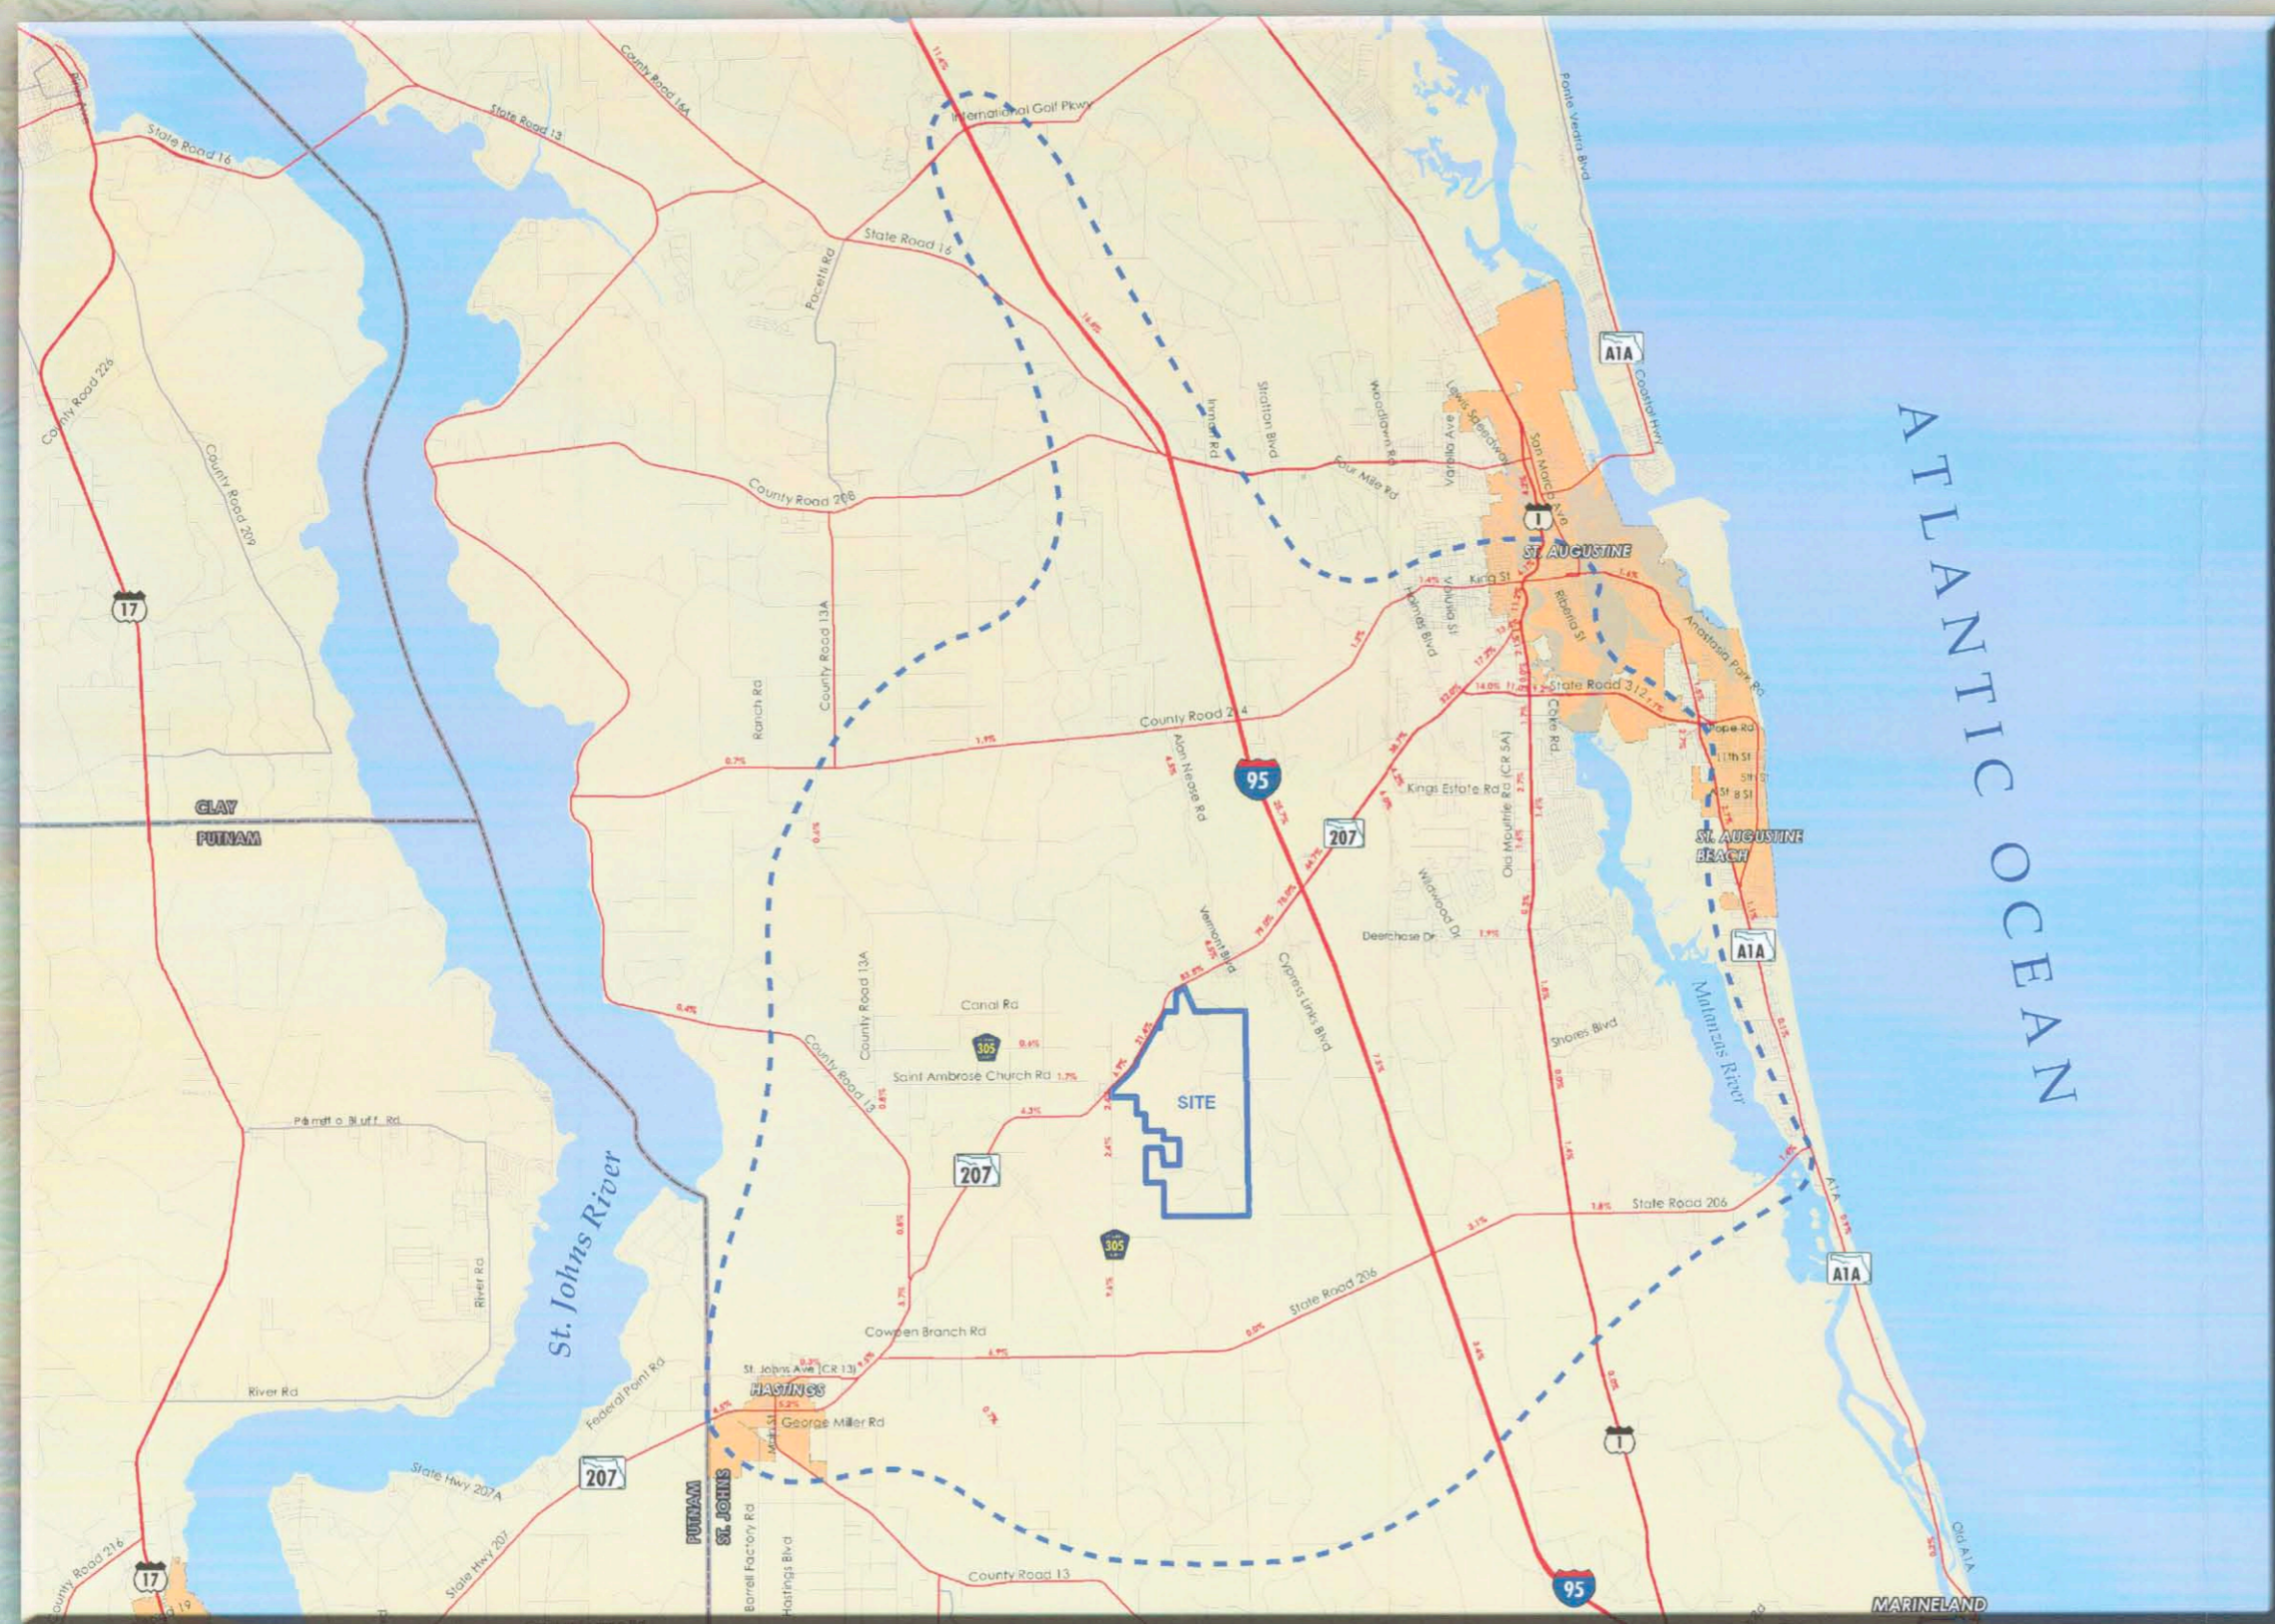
County Road 16A
State Road 13
State Road 16
International Golf Pkwy
Ponte Vedra Blvd
State Road 16
Pacetti Rd
A1A
Coastal Hwy
ATLANTIC OCEAN
County Road 226
County Road 209
Irvin Rd
Stratton Blvd
Woodlawn Rd
Lewis Speedway
Varella Ave
San Marco Ave
Four Mile Rd
County Road 208
1
ST. AUGUSTINE
King St
17
Holmes Blvd
Volusia St
Ribeiro St
Anastasia Park Rd
County Road 13A
Ranch Rd
State Road 312
County Road 214
Cobo Rd
Pope Rd
Alan Nease Rd
Old Moultrie Rd (CR 5A)
11th St
5th St
95
Kings Estate Rd
St
8 St
CLAY
PUTNAM
207
ST. AUGUSTINE BEACH
Wildwood Dr
Vermont Blvd
Deerchase Dr
A1A
Cypress Links Blvd
Matanzas River
County Road 13A
Canal Rd
305
Shores Blvd
County Road 13
Saint Ambrose Church Rd
SITE
Palmetto Bluff Rd
207
State Road 206
305
St. Johns River
River Rd
State Road 206
A1A
Cowpen Branch Rd
Federal Point Rd
St. Johns Ave (CR 13)
HASTINGS
River Rd
George Miller Rd
Main St
1
State Hwy 207A
207
PUTNAM
ST. JOHNS
County Road 216
17
State Hwy 207
Barrell Factory Rd
Hastings Blvd
County Road 13
95
Old A1A
MARINELAND